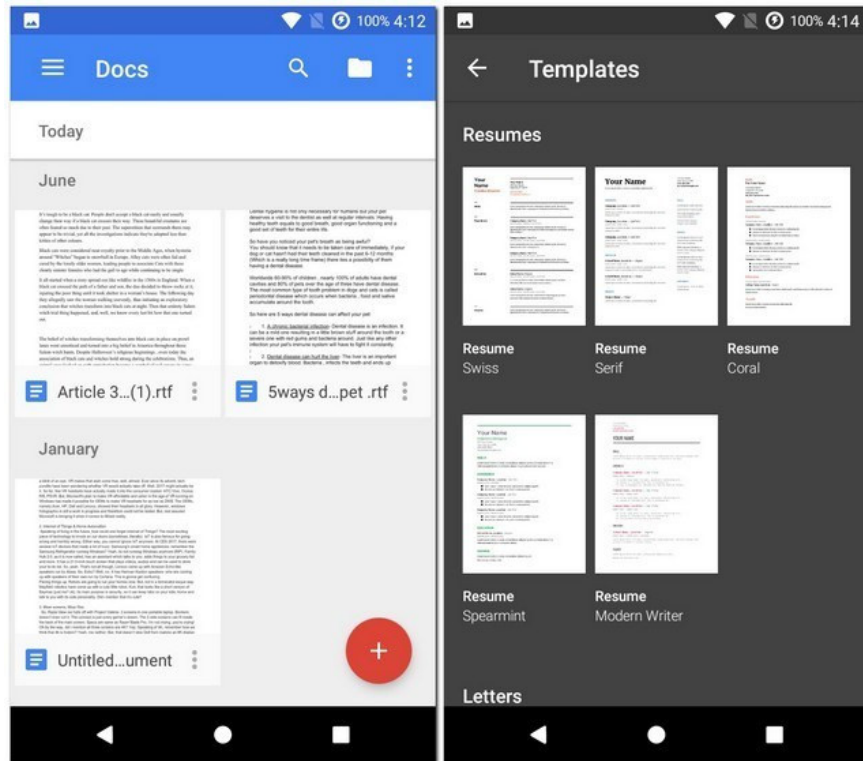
100% 4:12

Docs

Today

June

Dental hygiene is not only necessary for humans but your pet deserves a visit to the dentist as well at regular intervals. Having healthy teeth equals to good breath, good gum functioning and a good set of teeth for their entire life.

So have you noticed your pet's breath as being awful? You should know that it needs to be taken care of immediately. If your dog or cat hasn't had their teeth cleaned in the past 6-12 months (Which is a really long time frame) there lies a possibility of them having a dental disease.

Worldwide 80-85% of children, nearly 100% of adults have dental cavities and 80% of pets over the age of three have dental disease. The most common type of tooth problem in dogs and cats is called periodontal disease which occurs when bacteria, food and saliva accumulate around the tooth.

So here are 5 ways dental disease can affect your pet:

1. A chronic bacterial infection- Dental disease is an infection. It can be a mild one resulting in a little brown stuff around the tooth or a severe one with red gums and bacteria around. Just like any other infection your pet's immune system will have to fight it constantly.

2. Dental disease can hurt the liver- The liver is an important organ to detoxify blood. Bacteria...infects the teeth and ends up

Article 3...(1).rtf

5ways d...pet .rtf

January

Untitled...ument

+

100% 4:14

Templates

Resumes

Resume
Swiss

Resume
Serif

Resume
Coral

Resume
Spearmint

Resume
Modern Writer

Letters